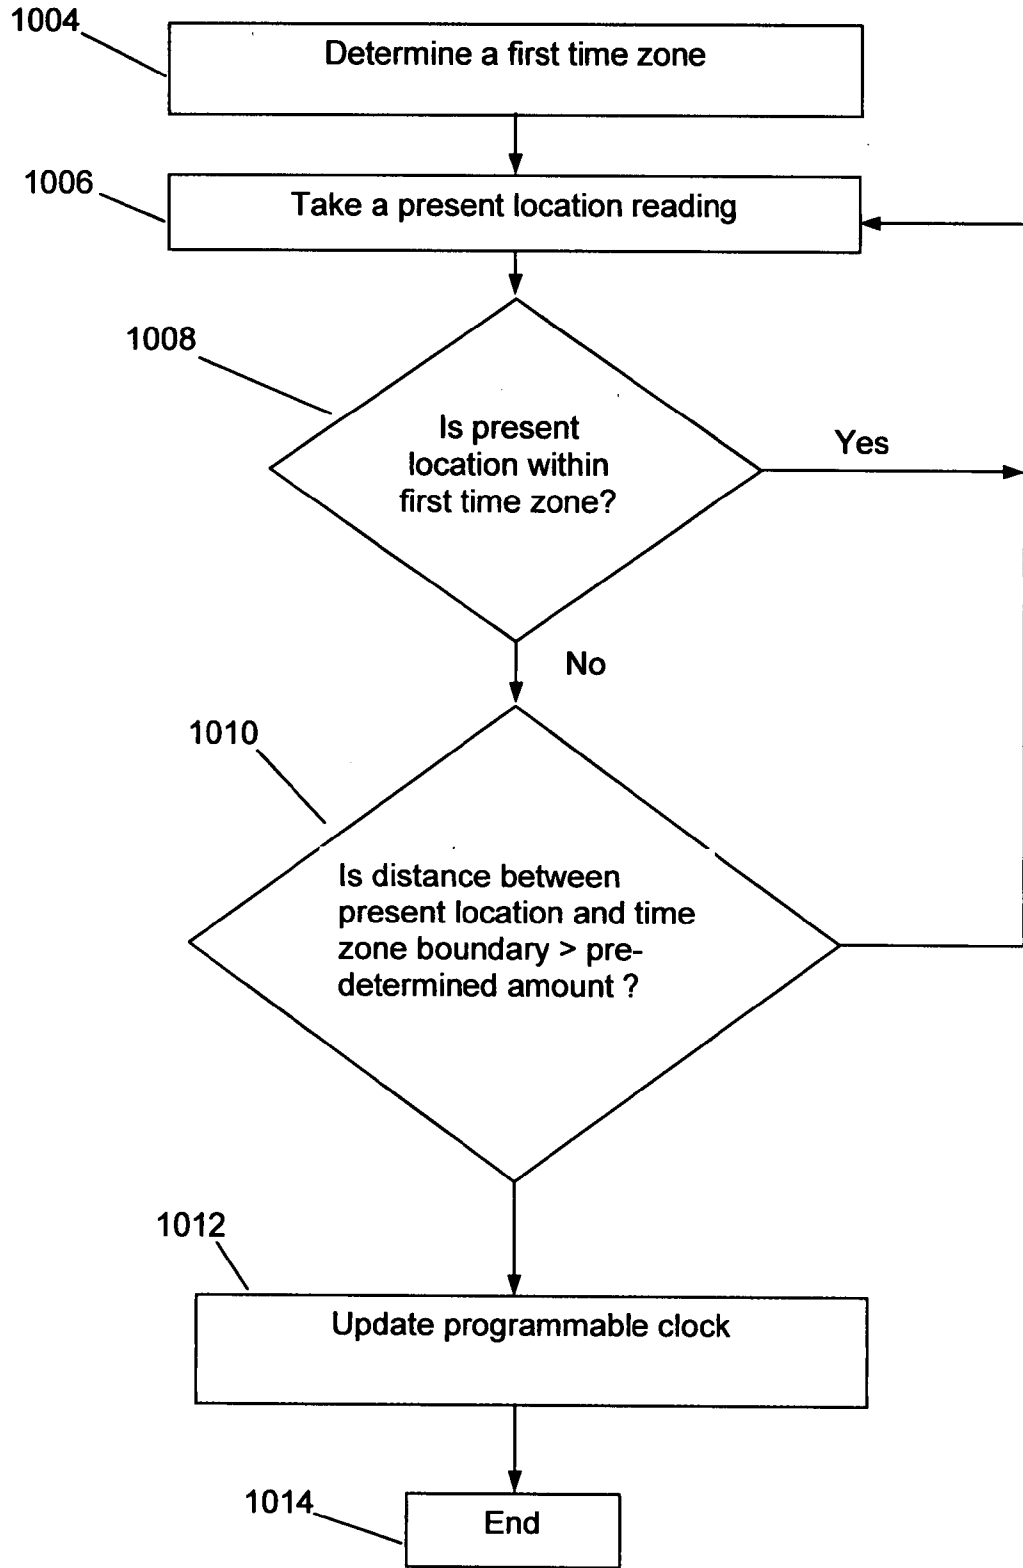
1004

Determine a first time zone

1006

Take a present location reading

1008

Is present location within first time zone?

Yes

No

1010

Is distance between present location and time zone boundary > predetermined amount ?

1012

Update programmable clock

1014

End